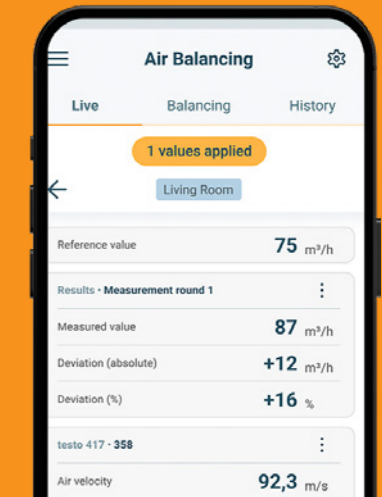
Air Balancing

Live
Balancing
History

1 values applied

Living Room

Reference value
75 m³/h

Results • Measurement round 1

Measured value
87 m³/h

Deviation (absolute)
+12 m³/h

Deviation (%)
+16 %

testo 417 • 358

Air velocity
92,3 m/s